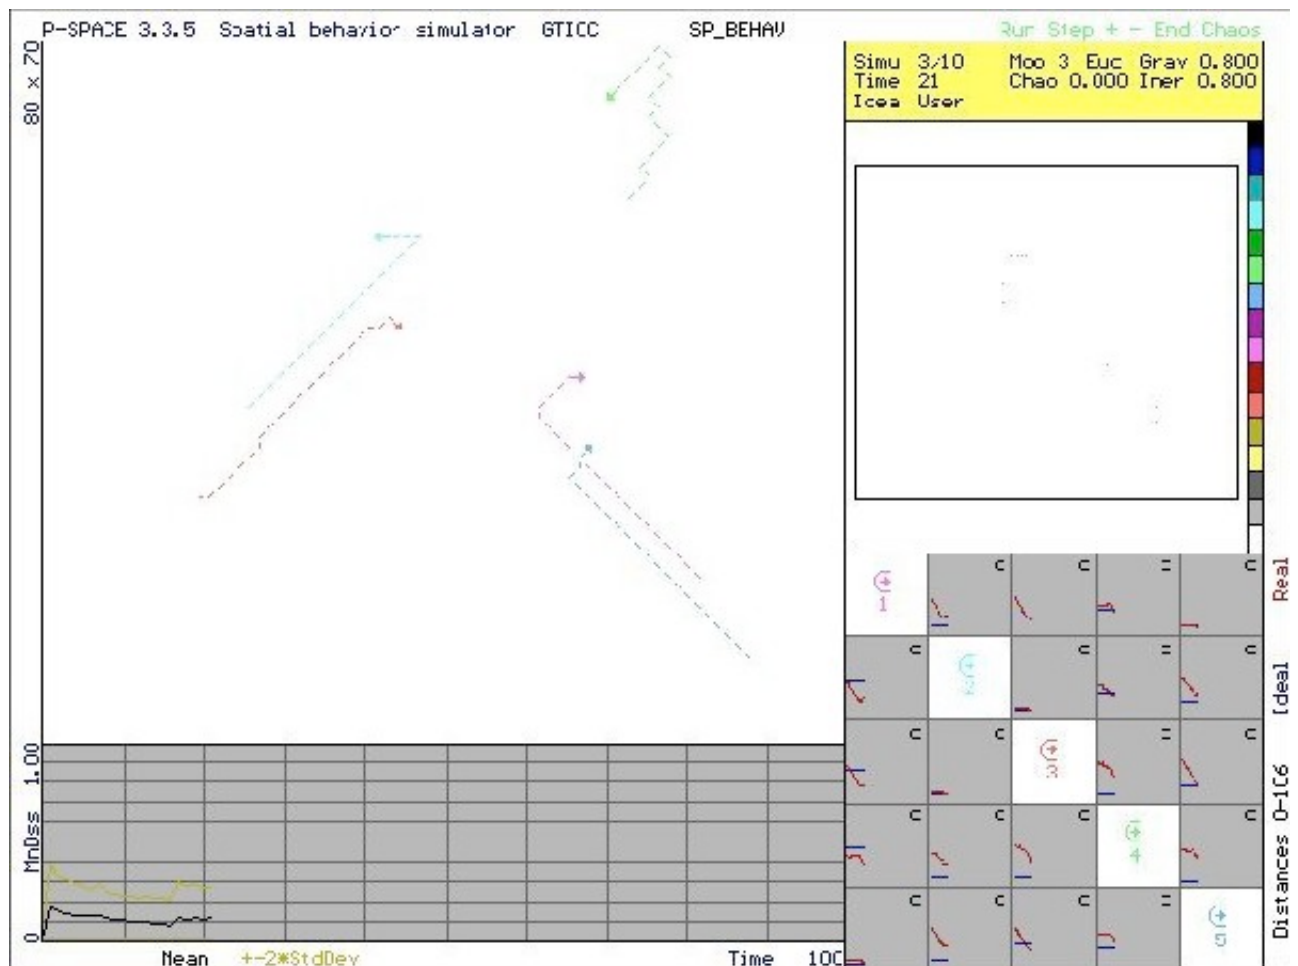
P-SPACE 3.3.5 Spatial behavior simulator GTICC SP_BEHAV

Run Step + - End Chaos

80 x 70

Simu 3/10 Mod 3 Euc Grav 0.800
Time 21 Chao 0.000 Iner 0.800
Idea User

1
2
3
4
5

Real
Ideal
Distances 0-106

1.00
MnDss
0

Mean +-2*StdDev Time 100